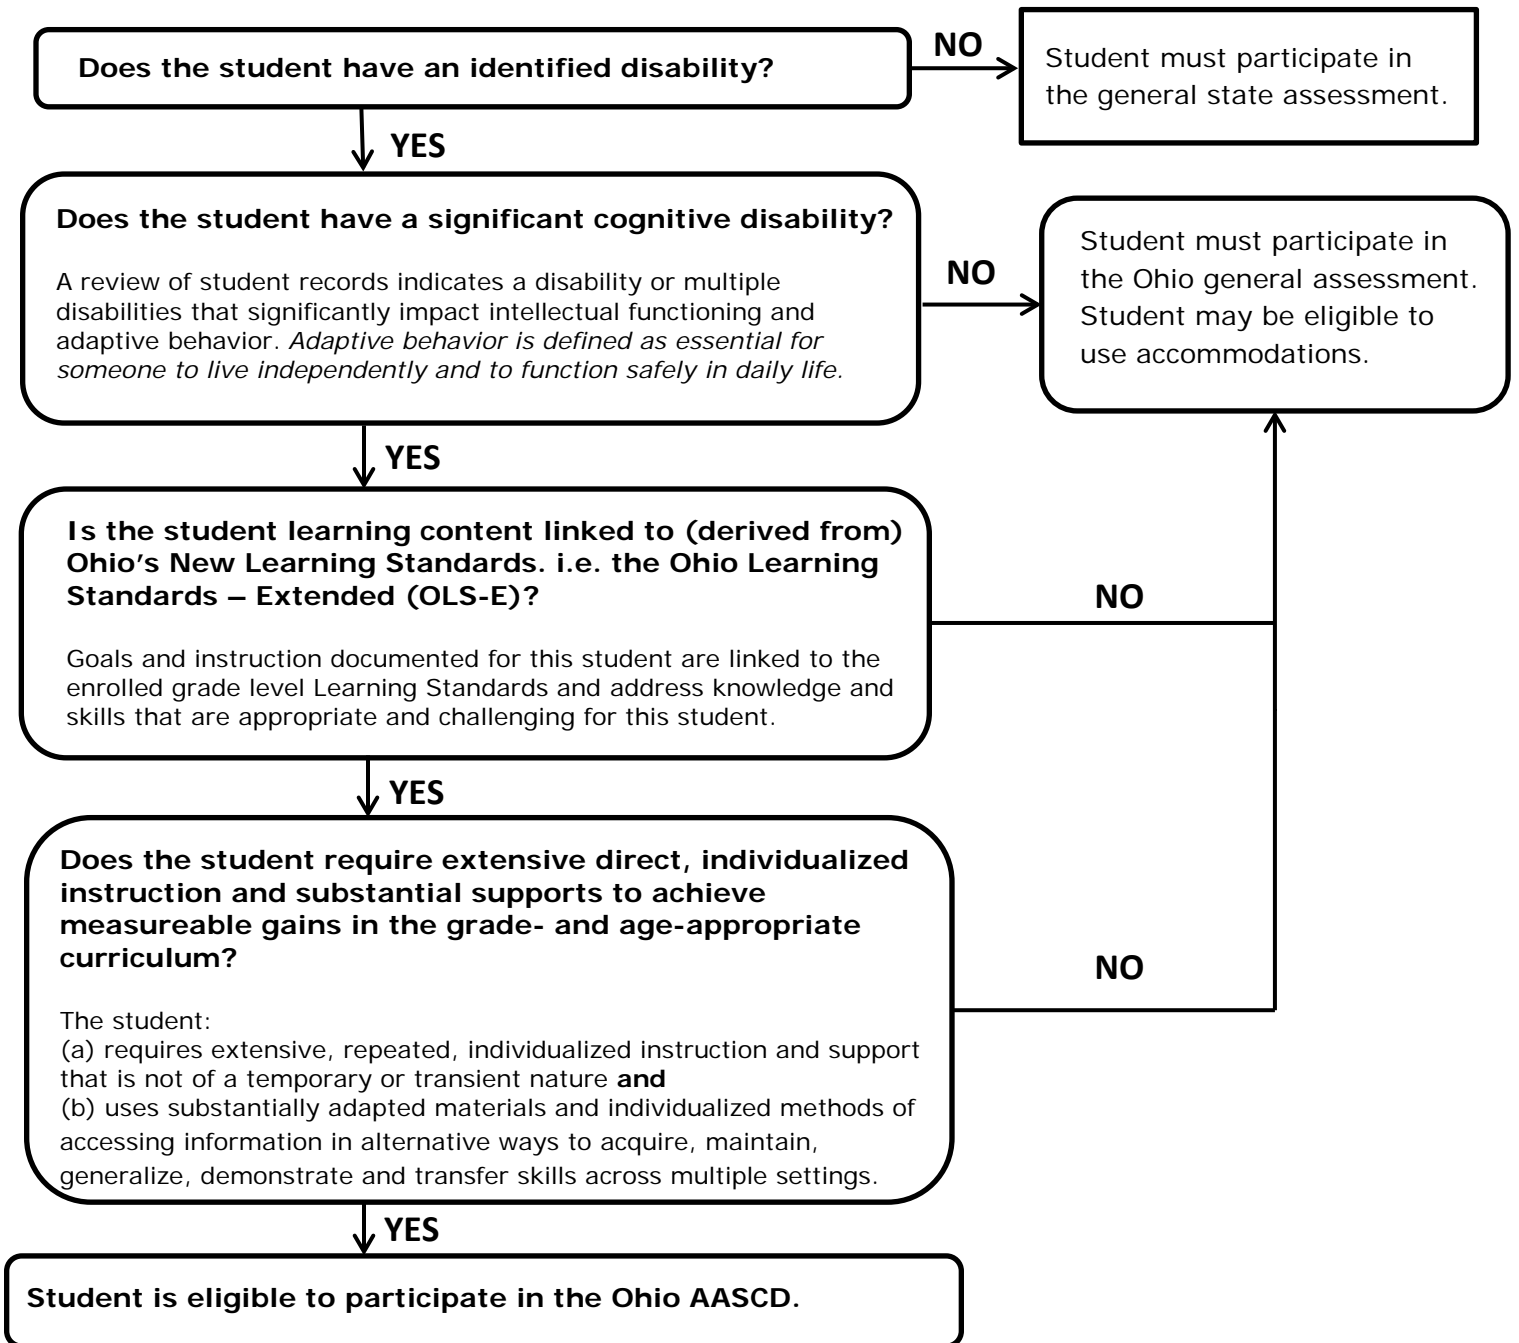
**Does the student have an identified disability?**

**NO**

Student must participate in the general state assessment.

**YES**

**Does the student have a significant cognitive disability?**

A review of student records indicates a disability or multiple disabilities that significantly impact intellectual functioning and adaptive behavior. *Adaptive behavior is defined as essential for someone to live independently and to function safely in daily life.*

**NO**

Student must participate in the Ohio general assessment. Student may be eligible to use accommodations.

**YES**

**Is the student learning content linked to (derived from) Ohio's New Learning Standards. i.e. the Ohio Learning Standards – Extended (OLS-E)?**

Goals and instruction documented for this student are linked to the enrolled grade level Learning Standards and address knowledge and skills that are appropriate and challenging for this student.

**NO**

**YES**

**Does the student require extensive direct, individualized instruction and substantial supports to achieve measureable gains in the grade- and age-appropriate curriculum?**

The student:
(a) requires extensive, repeated, individualized instruction and support that is not of a temporary or transient nature **and**
(b) uses substantially adapted materials and individualized methods of accessing information in alternative ways to acquire, maintain, generalize, demonstrate and transfer skills across multiple settings.

**NO**

**YES**

**Student is eligible to participate in the Ohio AASCD.**